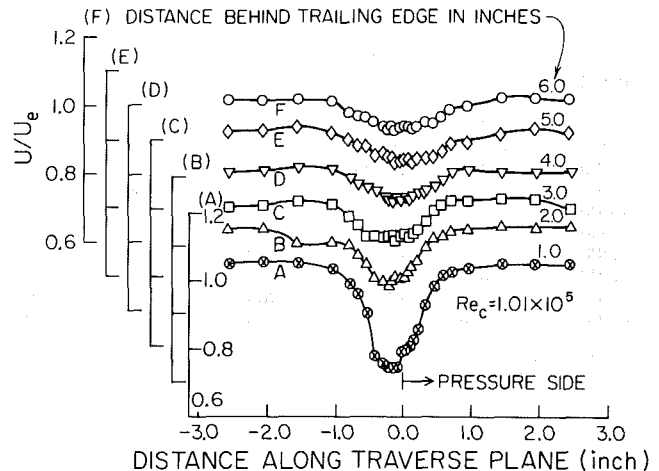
(F) DISTANCE BEHIND TRAILING EDGE IN INCHES

1.2
(E)
(D)
1.0
(C)
(B)
0.8
(A)
1.2
0.6
1.0
0.8
0.6

$U/U_e$

6.0
F
5.0
E
4.0
D
3.0
C
2.0
B
1.0
A

$Re_c = 1.01 \times 10^5$

→ PRESSURE SIDE

-3.0 -2.0 -1.0 0.0 1.0 2.0 3.0

DISTANCE ALONG TRAVERSE PLANE (inch)